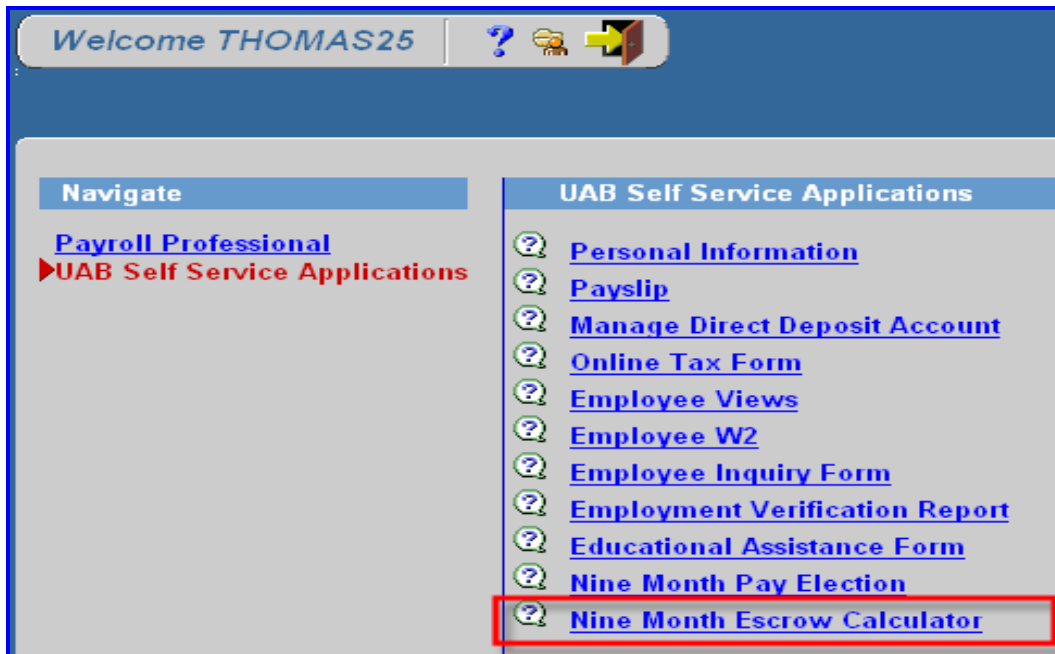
Welcome THOMAS25

Navigate

Payroll Professional
UAB Self Service Applications

UAB Self Service Applications

Personal Information
Payslip
Manage Direct Deposit Account
Online Tax Form
Employee Views
Employee W2
Employee Inquiry Form
Employment Verification Report
Educational Assistance Form
Nine Month Pay Election
Nine Month Escrow Calculator